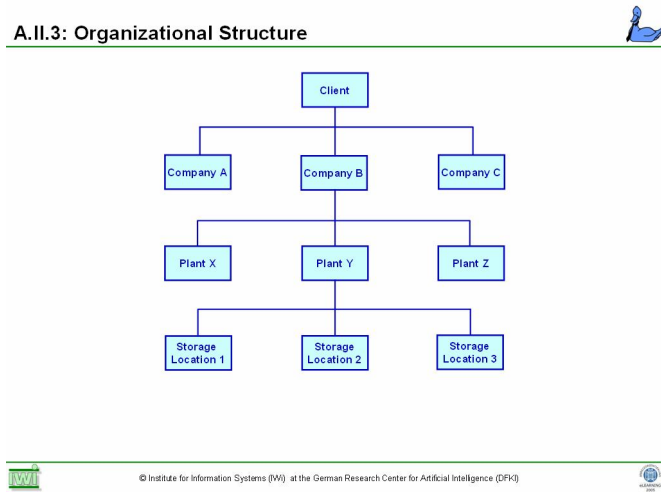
A.II.3: Organizational Structure

Client

Company A

Company B

Company C

Plant X

Plant Y

Plant Z

Storage Location 1

Storage Location 2

Storage Location 3

© Institute for Information Systems (IWi) at the German Research Center for Artificial Intelligence (DFKI)